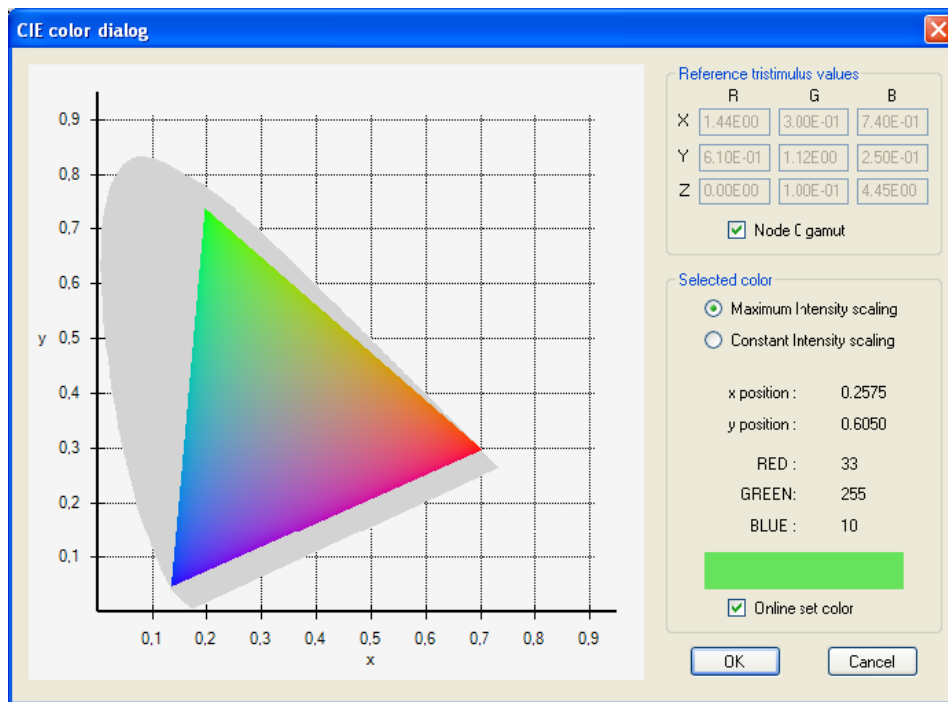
CIE color dialog

0,9
0,8
0,7
0,6
y 0,5
0,4
0,3
0,2
0,1
0,1 0,2 0,3 0,4 0,5 0,6 0,7 0,8 0,9
x

Reference tristimulus values

| | R | G | B |
|---|---|---|---|
| X | 1.44E00 | 3.00E-01 | 7.40E-01 |
| Y | 6.10E-01 | 1.12E00 | 2.50E-01 |
| Z | 0.00E00 | 1.00E-01 | 4.45E00 |

Node C gamut

Selected color

Maximum Intensity scaling
Constant Intensity scaling

x position : 0.2575
y position : 0.6050

RED : 33
GREEN: 255
BLUE : 10

Online set color

OK
Cancel